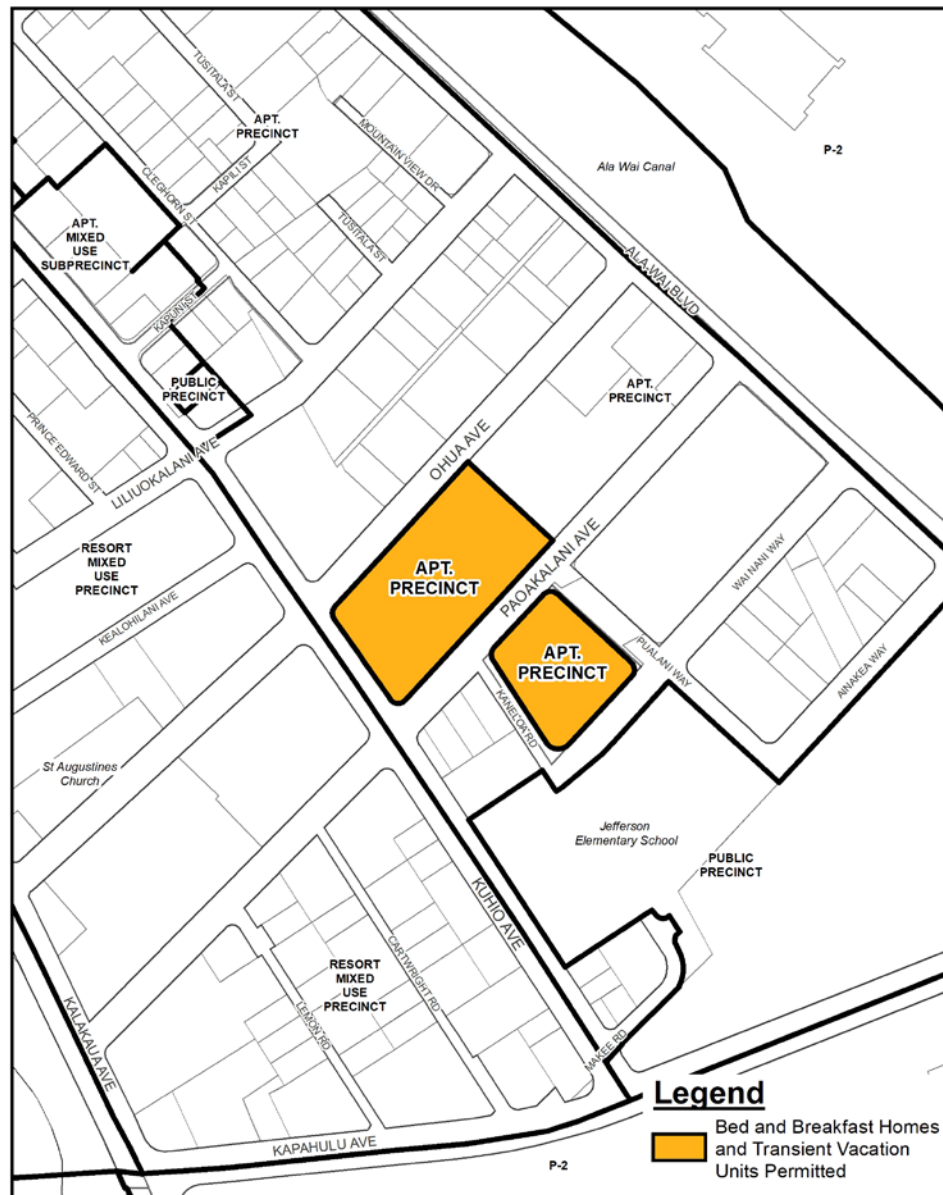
TUSITALA ST
APT. PRECINCT
MOUNTAIN VIEW DR
Ala Wai Canal
P-2
CLEGHORN ST
KAPILI ST
TUSITALA ST
APT. MIXED USE SUBPRECINCT
ALA WAI BLVD
KAPUNI ST
PUBLIC PRECINCT
APT. PRECINCT
PRINCE EDWARD ST
LILIUOKALANI AVE
OHUA AVE
RESORT MIXED USE PRECINCT
PAOAKALANI AVE
APT. PRECINCT
WAI NANI WAY
KEALOHILANI AVE
APT. PRECINCT
PUALANI WAY
KANEKAPOLEI
AINAKEA WAY
St Augustines Church
Jefferson Elementary School
PUBLIC PRECINCT
KUHIO AVE
RESORT MIXED USE PRECINCT
CARTWRIGHT RD
LEMON RD
KALAKAUA AVE
MAKEE RD
KAPAHULU AVE
P-2
Legend
Bed and Breakfast Homes and Transient Vacation Units Permitted